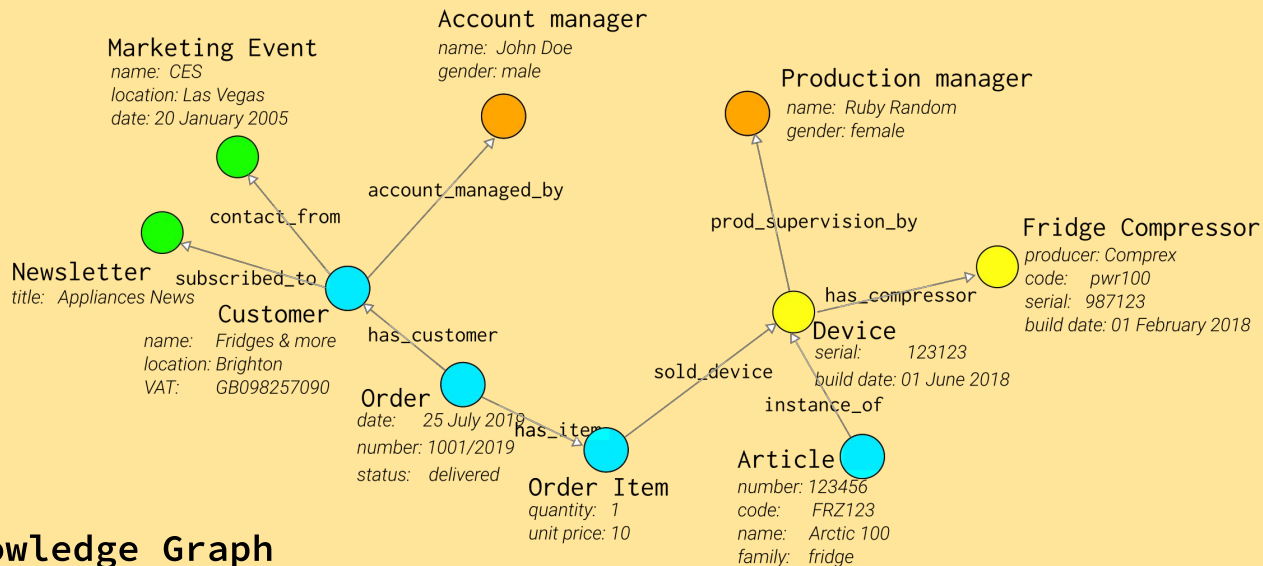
Account manager
name: John Doe
gender: male

Marketing Event
name: CES
location: Las Vegas
date: 20 January 2005

Production manager
name: Ruby Random
gender: female

account_managed_by

contact_from

prod_supervision_by

Fridge Compressor
producer: Comprex
code: pwr100
serial: 987123
build date: 01 February 2018

Newsletter
title: Appliances News

subscribed_to

has_compressor

Customer
name: Fridges & more
location: Brighton
VAT: GB098257090

has_customer

Device
serial: 123123
build date: 01 June 2018

sold_device

Order
date: 25 July 2019
number: 1001/2019
status: delivered

has_item

instance_of

Article
number: 123456
code: FRZ123
name: Arctic 100
family: fridge

Order Item
quantity: 1
unit price: 10

owledge Graph